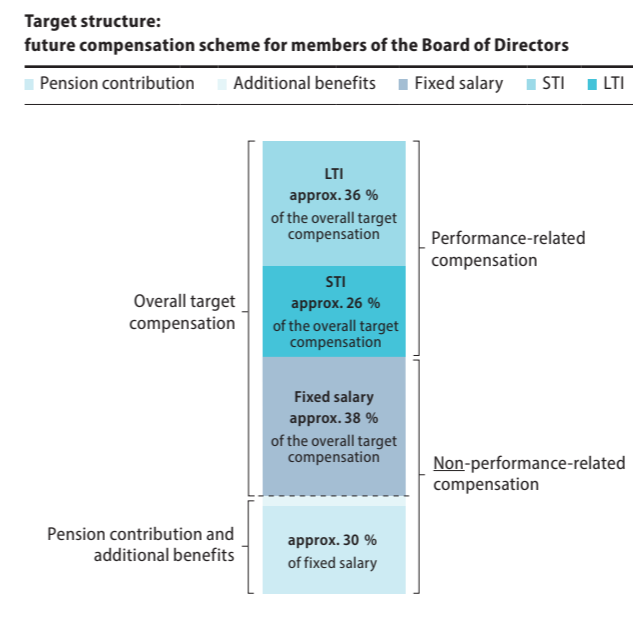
**Target structure:**
**future compensation scheme for members of the Board of Directors**

Pension contribution | Additional benefits | Fixed salary | STI | LTI

LTI
approx. 36 %
of the overall target compensation

STI
approx. 26 %
of the overall target compensation

Fixed salary
approx. 38 %
of the overall target compensation

approx. 30 %
of fixed salary

Overall target compensation

Pension contribution and additional benefits

Performance-related compensation

Non-performance-related compensation